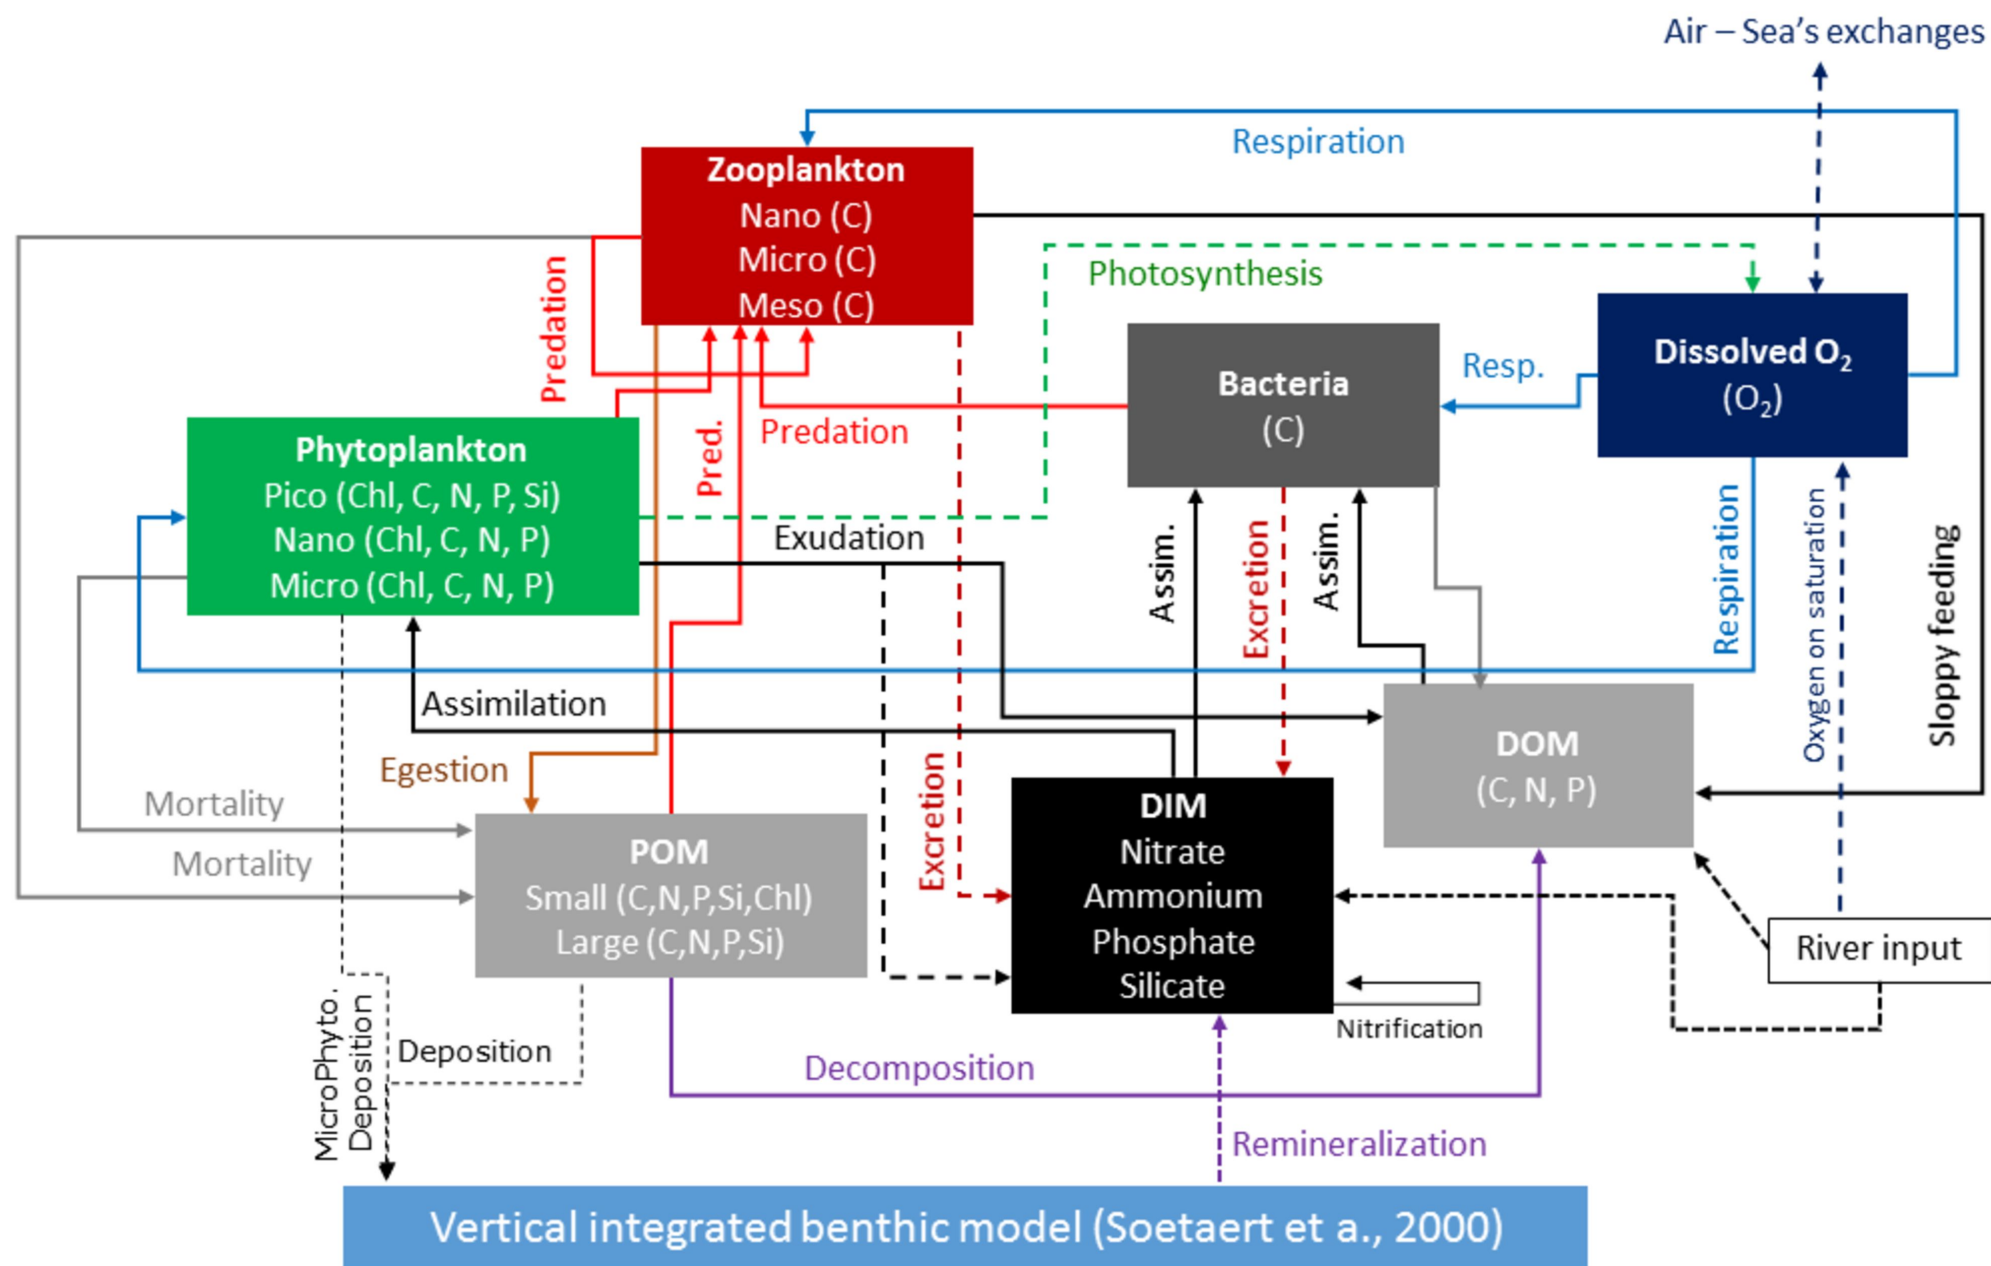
Air – Sea's exchanges

Respiration

Zooplankton
Nano (C)
Micro (C)
Meso (C)

Photosynthesis

Predation

Dissolved $O_2$
$(O_2)$

Bacteria
(C)

Resp.

Phytoplankton
Pico (Chl, C, N, P, Si)
Nano (Chl, C, N, P)
Micro (Chl, C, N, P)

Pred.

Predation

Exudation

Assim.

Excretion

Assim.

Respiration

Oxygen on saturation

Sloppy feeding

Assimilation

DOM
(C, N, P)

Egestion

Mortality

Mortality

POM
Small (C,N,P,Si,Chl)
Large (C,N,P,Si)

Excretion

DIM
Nitrate
Ammonium
Phosphate
Silicate

River input

Nitrification

MicroPhyto. Deposition

Deposition

Decomposition

Remineralization

Vertical integrated benthic model (Soetaert et a., 2000)